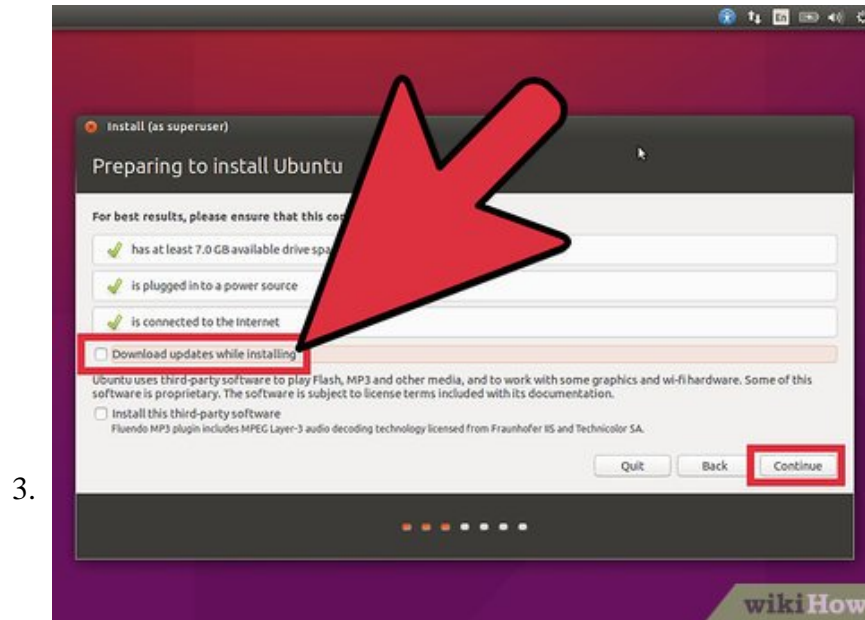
3.

En

Install (as superuser)

Preparing to install Ubuntu

For best results, please ensure that this co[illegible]

has at least 7.0 GB available drive spa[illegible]

is plugged in to a power source

is connected to the Internet

Download updates while installing

Ubuntu uses third-party software to play Flash, MP3 and other media, and to work with some graphics and wi-fi hardware. Some of this software is proprietary. The software is subject to license terms included with its documentation.

Install this third-party software

Fluendo MP3 plugin includes MPEG Layer-3 audio decoding technology licensed from Fraunhofer IIS and Technicolor SA.

Quit

Back

Continue

wikiHow